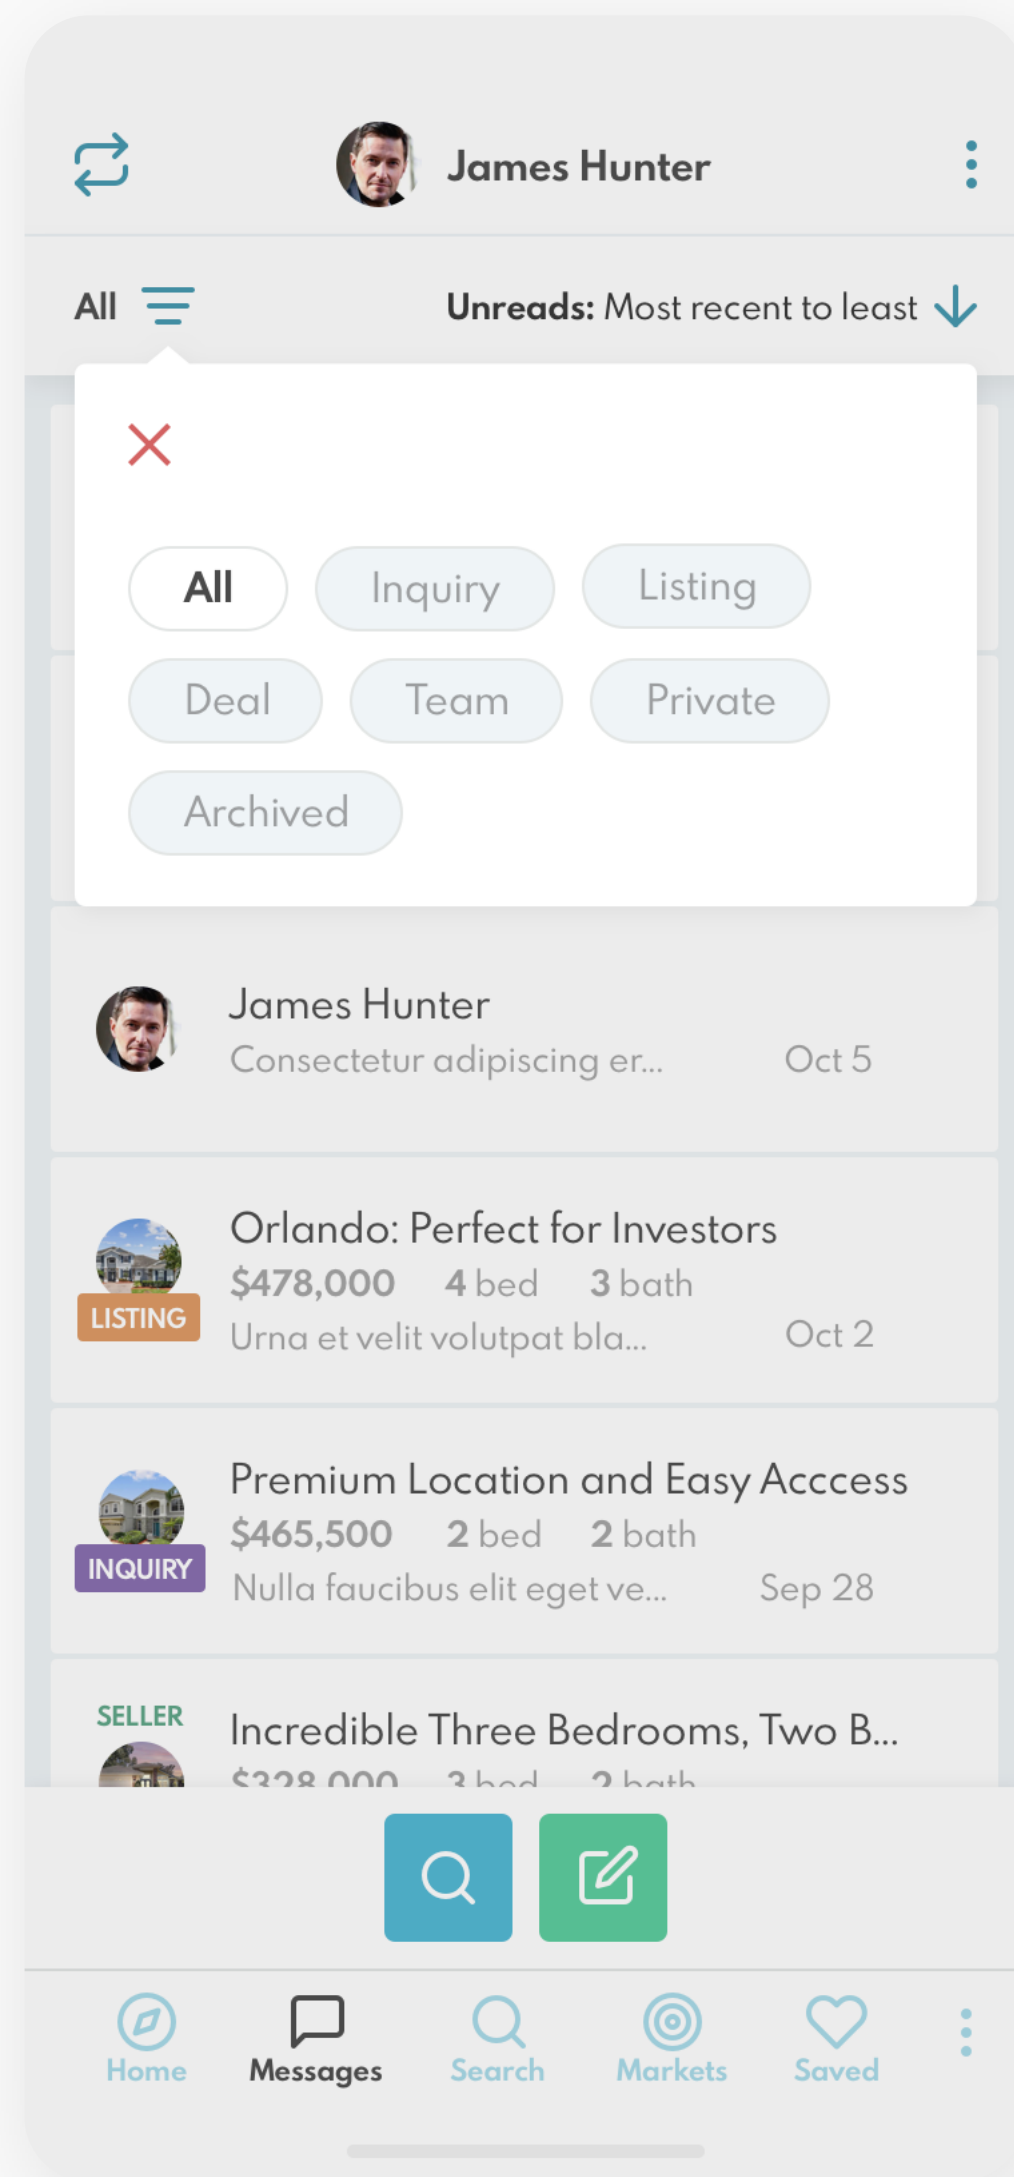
James Hunter

All

Unreads: Most recent to least

All
Inquiry
Listing
Deal
Team
Private
Archived

James Hunter
Consectetur adipiscing er...
Oct 5

Orlando: Perfect for Investors
$478,000 4 bed 3 bath
LISTING
Urna et velit volutpat bla...
Oct 2

Premium Location and Easy Acccess
$465,500 2 bed 2 bath
INQUIRY
Nulla faucibus elit eget ve...
Sep 28

SELLER
Incredible Three Bedrooms, Two B...
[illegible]

Home
Messages
Search
Markets
Saved